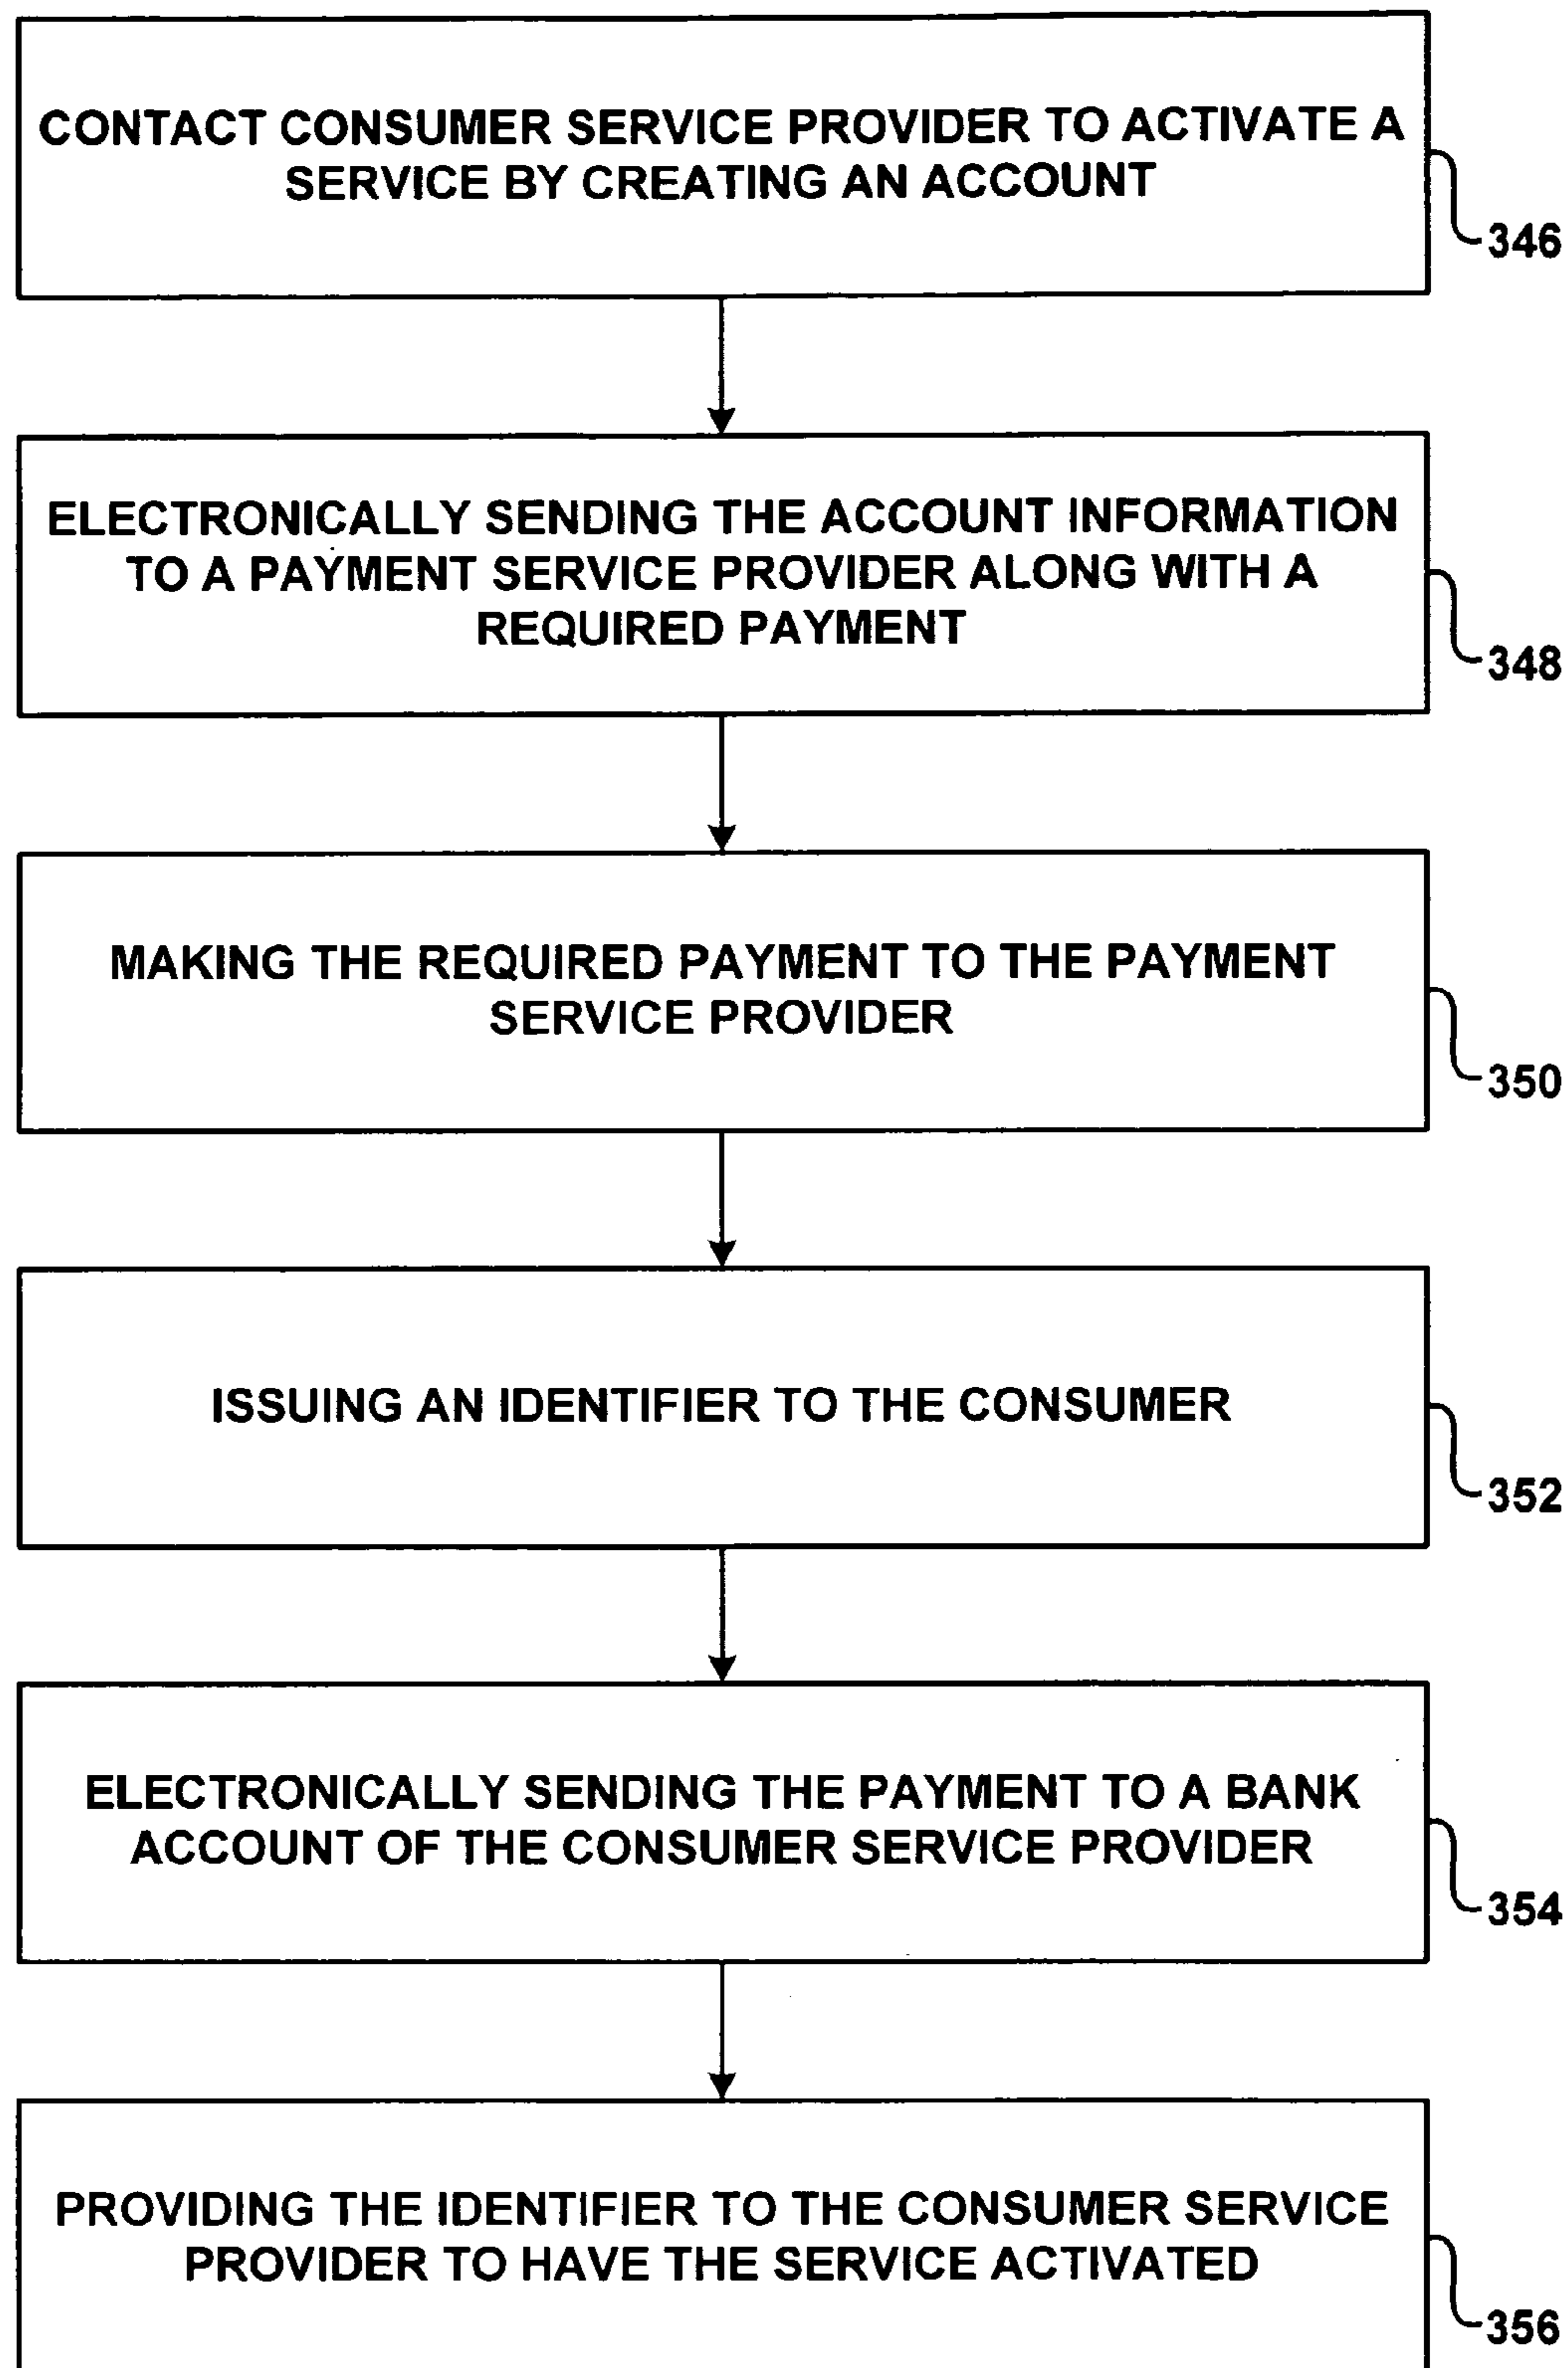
CONTACT CONSUMER SERVICE PROVIDER TO ACTIVATE A SERVICE BY CREATING AN ACCOUNT

346

ELECTRONICALLY SENDING THE ACCOUNT INFORMATION TO A PAYMENT SERVICE PROVIDER ALONG WITH A REQUIRED PAYMENT

348

MAKING THE REQUIRED PAYMENT TO THE PAYMENT SERVICE PROVIDER

350

ISSUING AN IDENTIFIER TO THE CONSUMER

352

ELECTRONICALLY SENDING THE PAYMENT TO A BANK ACCOUNT OF THE CONSUMER SERVICE PROVIDER

354

PROVIDING THE IDENTIFIER TO THE CONSUMER SERVICE PROVIDER TO HAVE THE SERVICE ACTIVATED

356